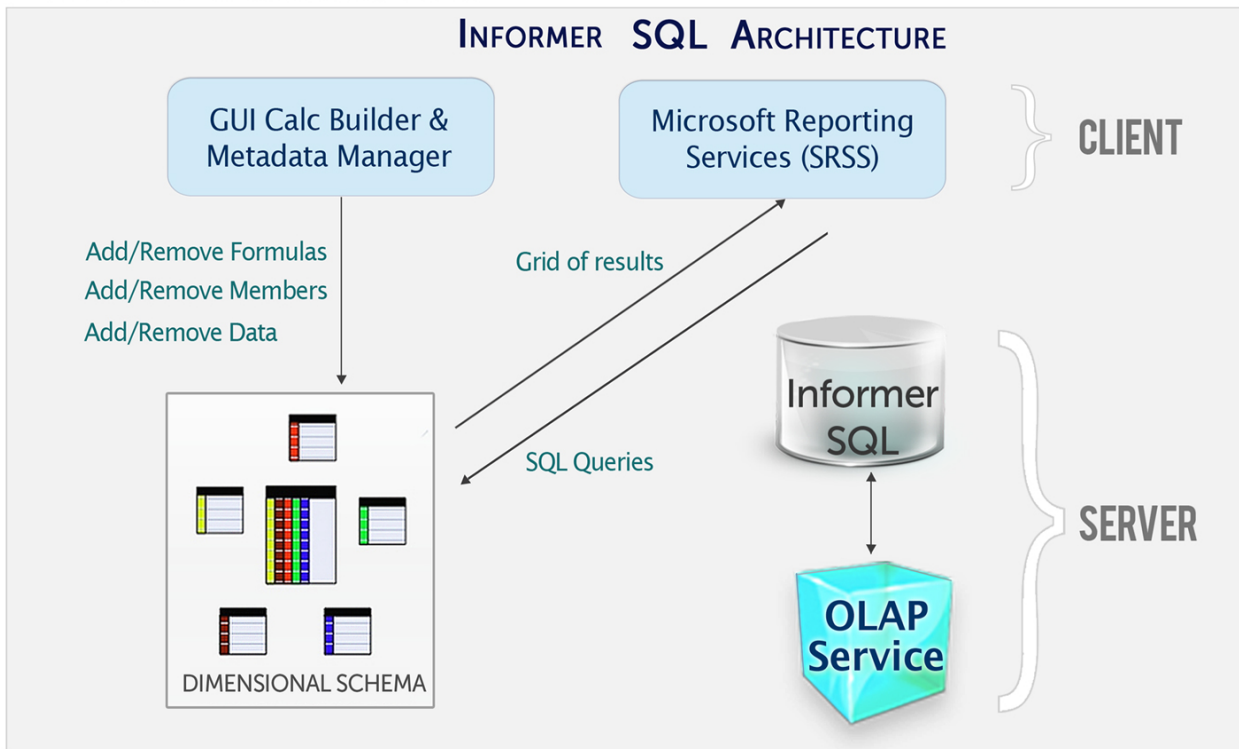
INFORMER SQL ARCHITECTURE

GUI Calc Builder & Metadata Manager

Microsoft Reporting Services (SRSS)

CLIENT

Add/Remove Formulas
Add/Remove Members
Add/Remove Data

Grid of results

SQL Queries

Informer SQL

SERVER

OLAP Service

DIMENSIONAL SCHEMA